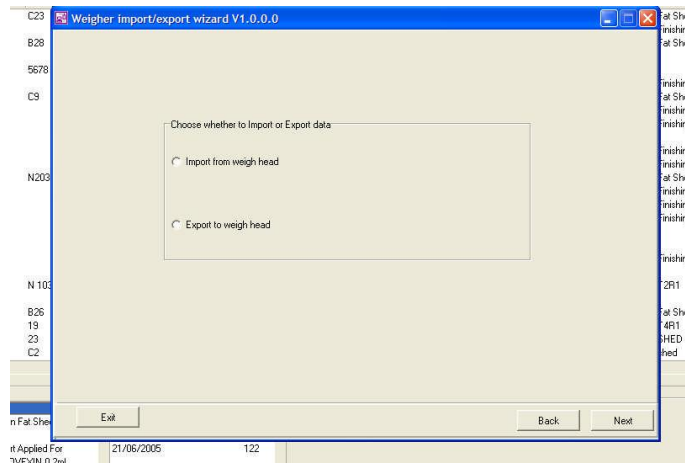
C23
B28
5678
C9
N203
N 103
B26
19
23
C2

Weigher import/export wizard V1.0.0.0

Choose whether to Import or Export data

Import from weigh head

Export to weigh head

Exit

Back

Next

Fat Sh
Finishi
Fat She
Finishi
Fat Sh
Finishi
Finishi
Finishi
Finishi
Fat Sh
Finishi
Finishi
Finishi
Finishi
T2R1
Fat Sh
T4R1
SHED
hed

n Fat Shee
t Applied For
21/06/2005
122
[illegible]